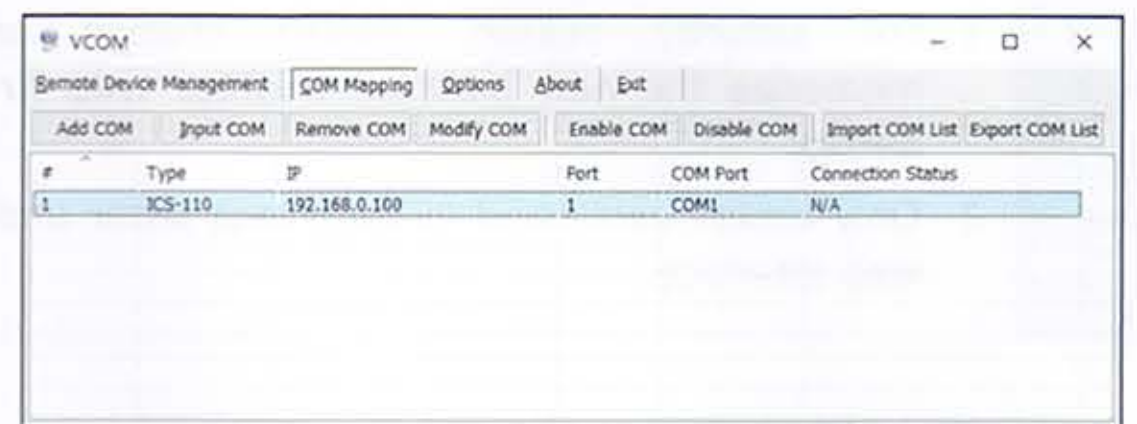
VCOM

Remote Device Management | COM Mapping | Options | About | Exit

Add COM | Input COM | Remove COM | Modify COM | Enable COM | Disable COM | Import COM List | Export COM List

| # | Type | IP | Port | COM Port | Connection Status |
|---|---|---|---|---|---|
| 1 | ICS-110 | 192.168.0.100 | 1 | COM1 | N/A |